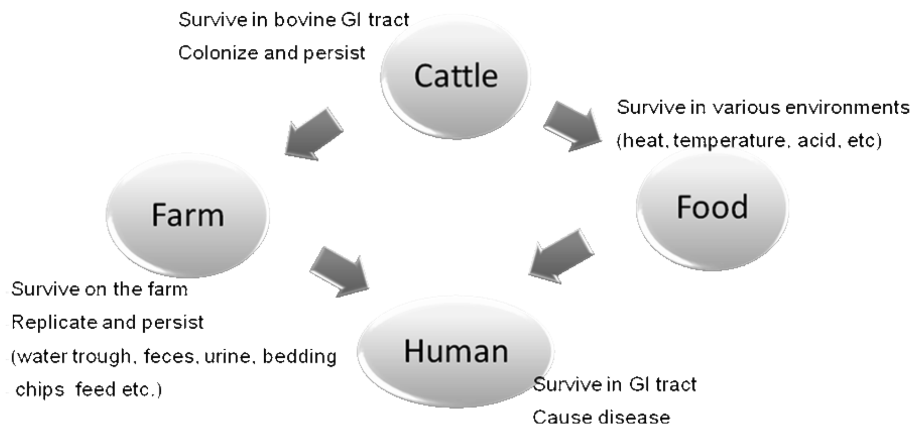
Survive in bovine GI tract
Colonize and persist

Cattle

Survive in various environments
(heat, temperature, acid, etc)

Farm

Food

Survive on the farm
Replicate and persist
(water trough, feces, urine, bedding chips feed etc.)

Human

Survive in GI tract
Cause disease